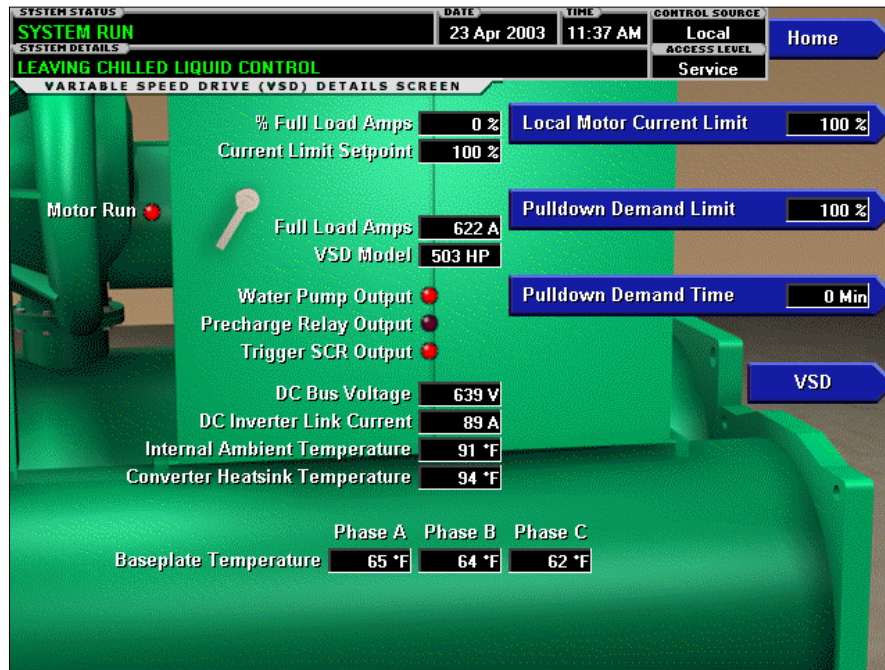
SYSTEM STATUS
SYSTEM RUN
SYSTEM DETAILS
LEAVING CHILLED LIQUID CONTROL
DATE
23 Apr 2003
TIME
11:37 AM
CONTROL SOURCE
Local
ACCESS LEVEL
Service
Home

VARIABLE SPEED DRIVE (VSD) DETAILS SCREEN

% Full Load Amps 0 %
Current Limit Setpoint 100 %
Local Motor Current Limit 100 %

Motor Run
Full Load Amps 622 A
VSD Model 503 HP
Pulldown Demand Limit 100 %

Water Pump Output
Precharge Relay Output
Trigger SCR Output
Pulldown Demand Time 0 Min

VSD

DC Bus Voltage 639 V
DC Inverter Link Current 89 A
Internal Ambient Temperature 91 °F
Converter Heatsink Temperature 94 °F

| | Phase A | Phase B | Phase C |
|---|---|---|---|
| Baseplate Temperature | 65 °F | 64 °F | 62 °F |